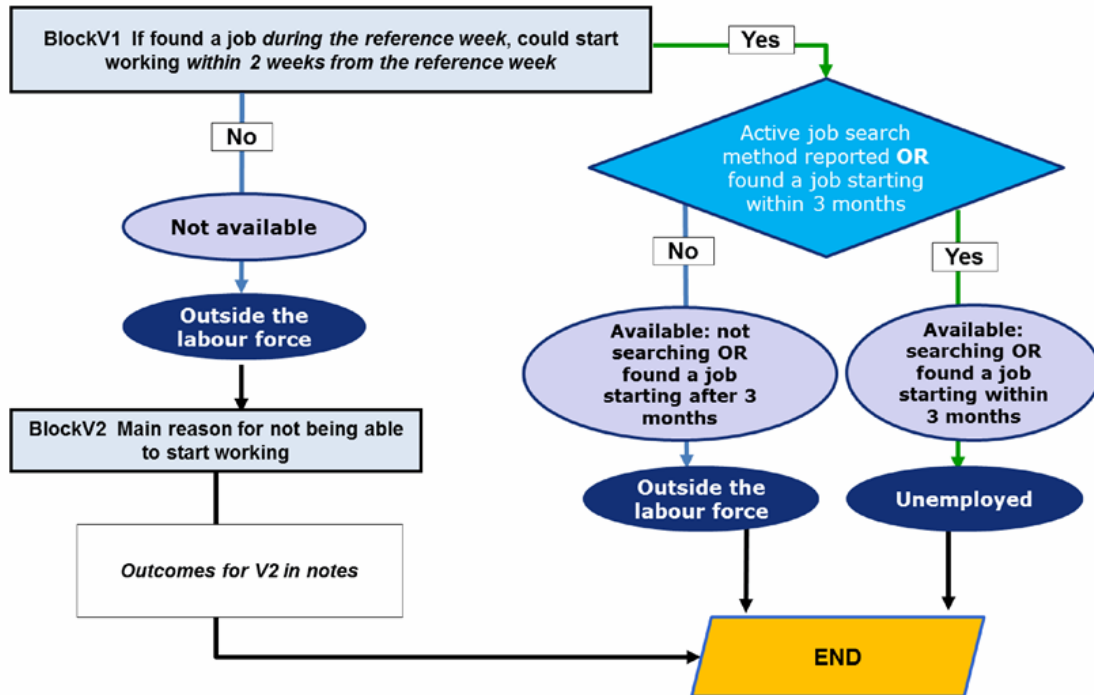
BlockV1 If found a job *during the reference week*, could start working *within 2 weeks from the reference week*

Yes

No

Not available

Outside the labour force

BlockV2 Main reason for not being able to start working

*Outcomes for V2 in notes*

Active job search method reported **OR** found a job starting within 3 months

No

Yes

Available: not searching OR found a job starting after 3 months

Available: searching OR found a job starting within 3 months

Outside the labour force

Unemployed

END